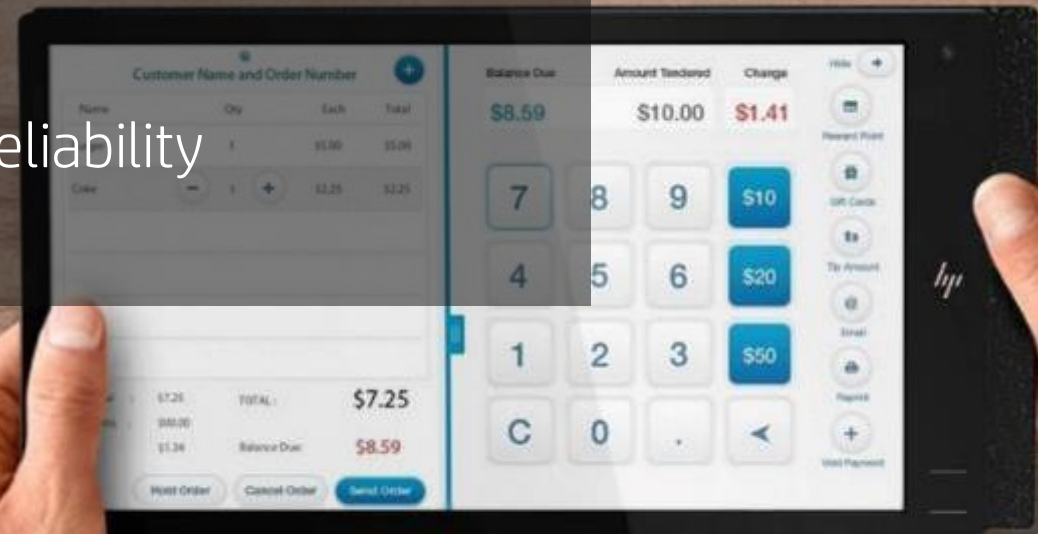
eliability

Customer Name and Order Number

| Name | Qty | Each | Total |
|---|---|---|---|
| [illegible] | 1 | \$5.00 | \$5.00 |
| Coke | 1 | \$2.25 | \$2.25 |

\$7.25
\$00.00
\$1.34

TOTAL: \$7.25
Balance Due: \$8.59

Hold Order Cancel Order Send Order

Balance Due Amount Tendered Change
\$8.59 \$10.00 \$1.41

7 8 9 \$10
4 5 6 \$20
1 2 3 \$50
C 0 . <

Hide
Reward Point
Gift Cards
Tip Amount
Email
Reprint
Void Payment

hp